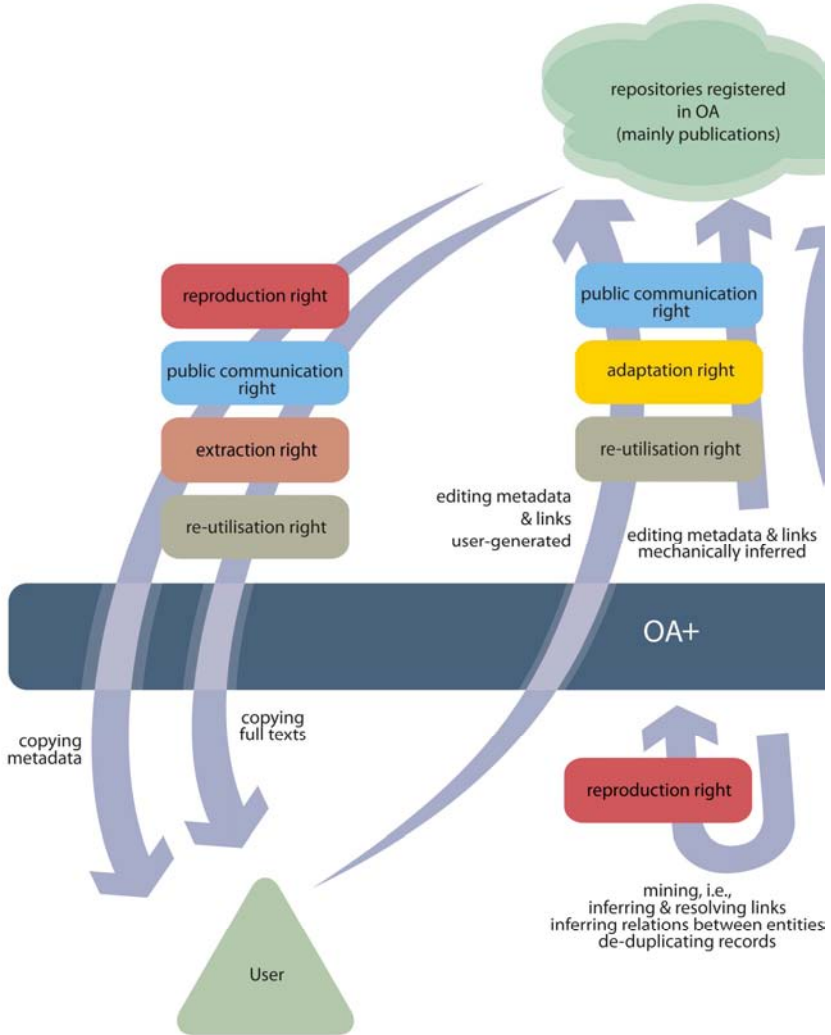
repositories registered in OA (mainly publications)

reproduction right

public communication right

extraction right

re-utilisation right

public communication right

adaptation right

re-utilisation right

editing metadata & links user-generated

editing metadata & links mechanically inferred

OA+

copying metadata

copying full texts

reproduction right

mining, i.e., inferring & resolving links inferring relations between entities de-duplicating records

User